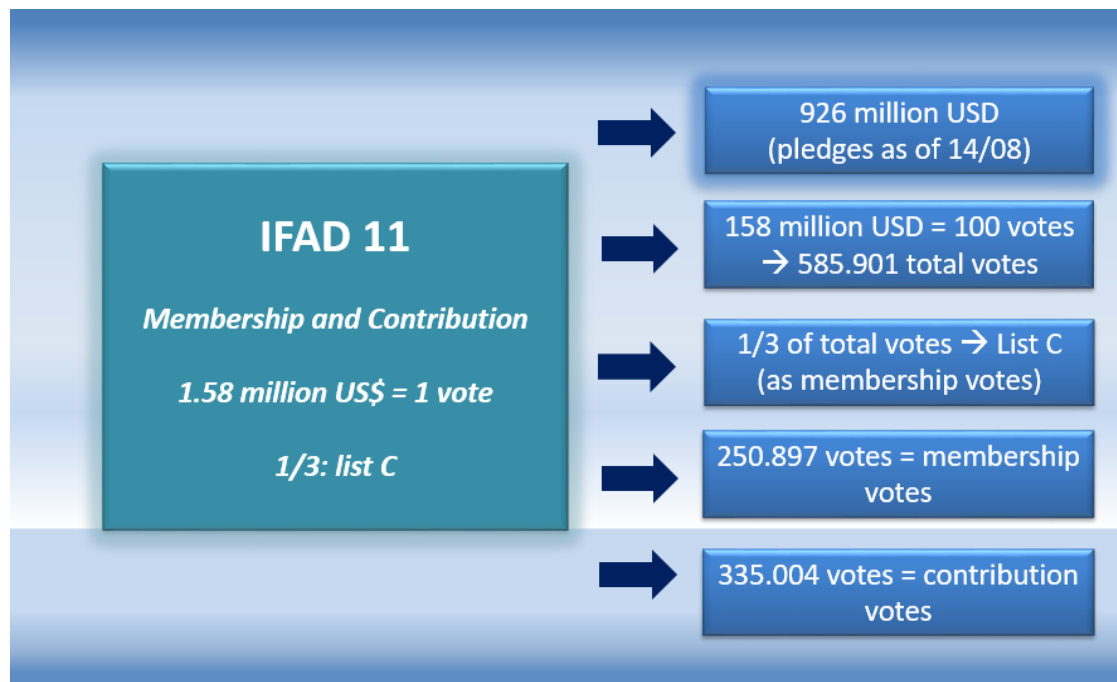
IFAD 11

*Membership and Contribution*

*1.58 million US$ = 1 vote*

*1/3: list C*

926 million USD (pledges as of 14/08)

158 million USD = 100 votes → 585.901 total votes

1/3 of total votes → List C (as membership votes)

250.897 votes = membership votes

335.004 votes = contribution votes